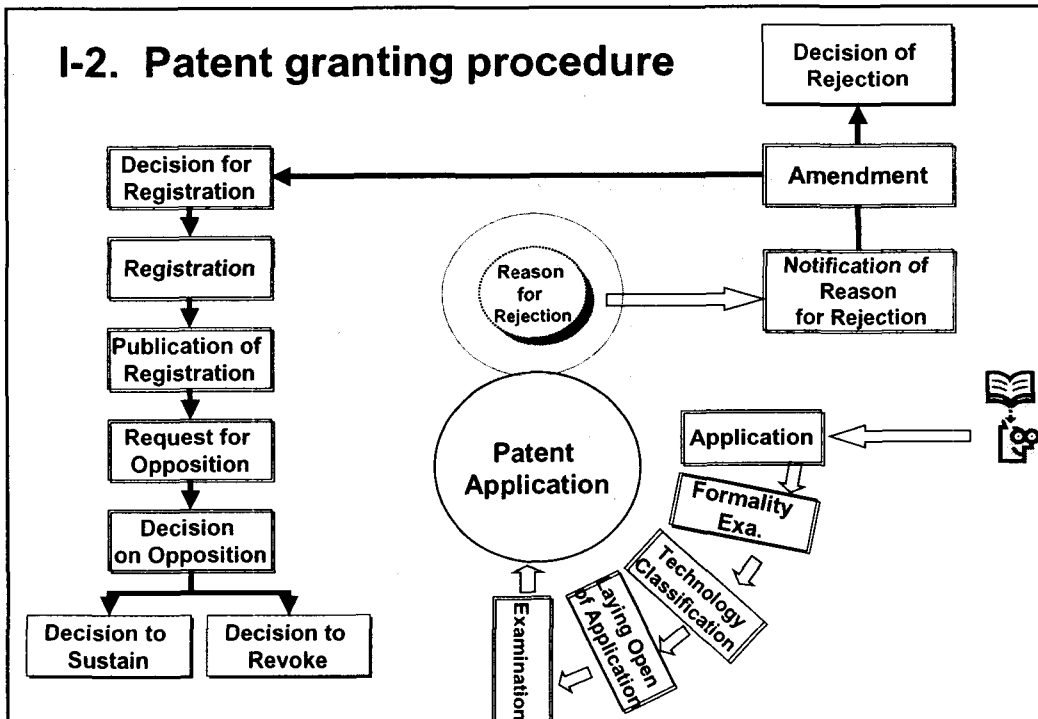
I-2. Patent granting procedure

Decision of Rejection

Decision for Registration

Amendment

Registration

Reason for Rejection

Notification of Reason for Rejection

Publication of Registration

Request for Opposition

Patent Application

Application

Formality Exa.

Decision on Opposition

Technology Classification

Laying Open of Application

Examination

Decision to Sustain

Decision to Revoke